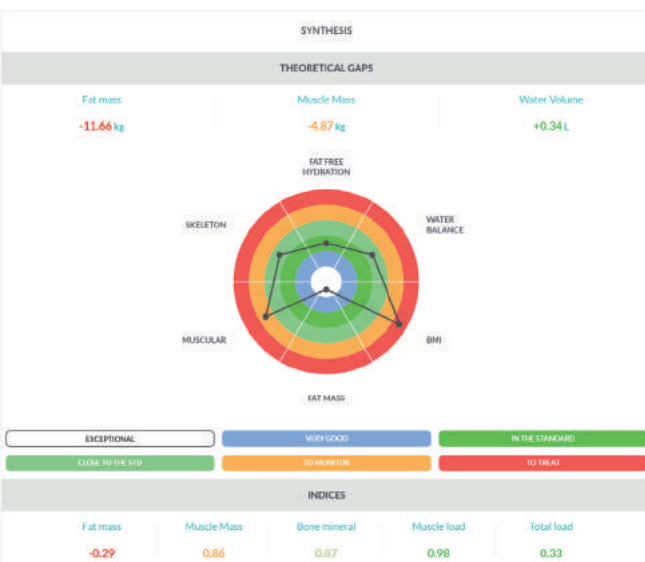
SYNTHESIS

THEORETICAL GAPS

Fat mass
-11.66 kg

Muscle Mass
-4.87 kg

Water Volume
+0.34 L

FAT FREE HYDRATION

SKELETON

WATER BALANCE

MUSCULAR

BMI

FAT MASS

EXCEPTIONAL
VERY GOOD
IN THE STANDARD
CLOSE TO THE STD
TO MONITOR
TO TREAT

INDICES

| Fat mass | Muscle Mass | Bone mineral | Muscle load | Total load |
|---|---|---|---|---|
| -0.29 | 0.86 | 0.87 | 0.98 | 0.33 |